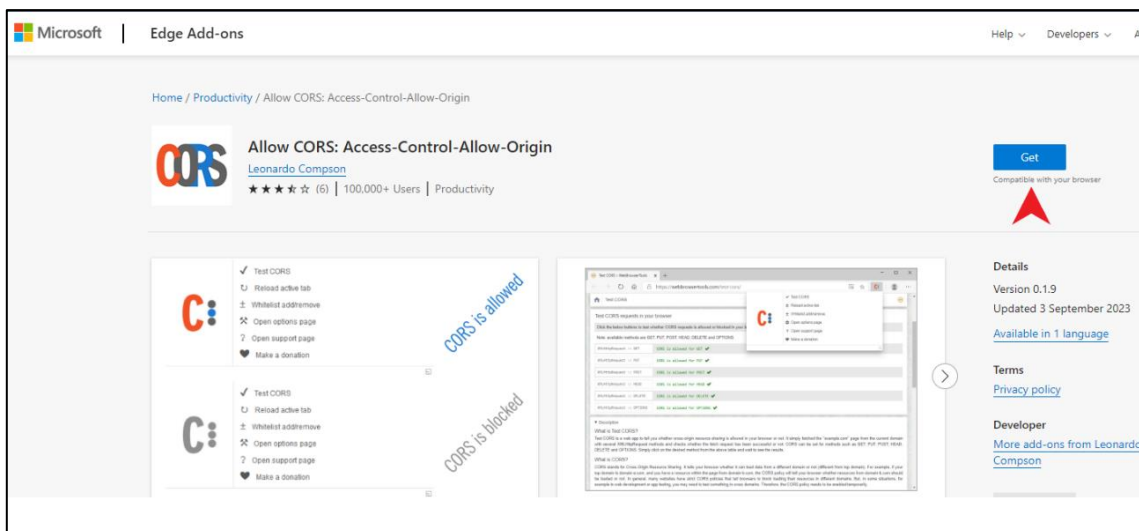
Microsoft | Edge Add-ons

Help ⌄ Developers ⌄ A

Home / Productivity / Allow CORS: Access-Control-Allow-Origin

CORS

Allow CORS: Access-Control-Allow-Origin

Leonardo Compson

★★★★☆ (6) | 100,000+ Users | Productivity

Get

Compatible with your browser

C:

✓ Test CORS
↻ Reload active tab
± Whitelist add/remove
⚒ Open options page
? Open support page
♥ Make a donation

CORS is allowed

C:

✓ Test CORS
↻ Reload active tab
± Whitelist add/remove
⚒ Open options page
? Open support page
♥ Make a donation

CORS is blocked

Test CORS requests in your browser

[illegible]

Details

Version 0.1.9

Updated 3 September 2023

Available in 1 language

Terms

Privacy policy

Developer

More add-ons from Leonardo Compson